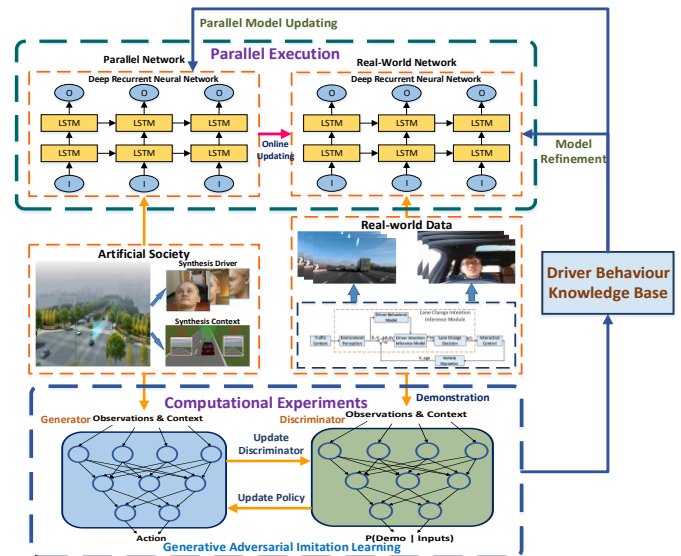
Parallel Model Updating

Parallel Execution

Parallel Network

Deep Recurrent Neural Network

O O O

LSTM LSTM LSTM

LSTM LSTM LSTM

I I I

Online Updating

Real-World Network

Deep Recurrent Neural Network

O O O

LSTM LSTM LSTM

LSTM LSTM LSTM

I I I

Model Refinement

Artificial Society

Synthesis Driver

Synthesis Context

Real-world Data

Lane Change Intention Inference Module

Driver Behavioral Model

Traffic Context

Environment Perception

Driver Intention Inference Model

Lane Change Decision

Interaction Control

Vehicle Dynamics

Driver Behaviour Knowledge Base

Computational Experiments

Demonstration

Generator

Observations & Context

Discriminator

Observations & Context

Update Discriminator

Update Policy

Action

P(Demo | Inputs)

Generative Adversarial Imitation Learning